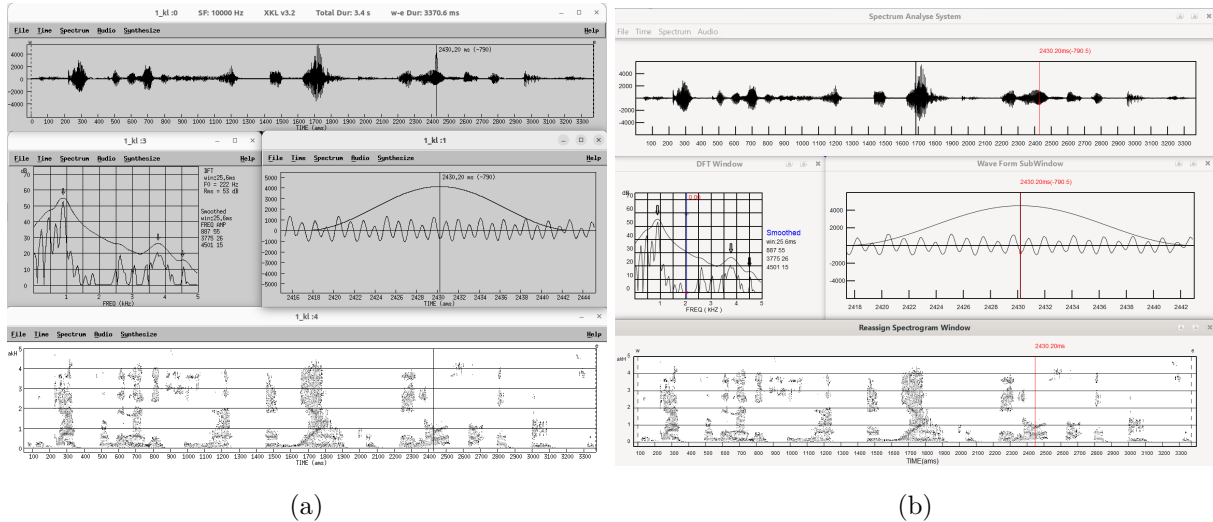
1_kl :0 SF: 10000 Hz XKL v3.2 Total Dur: 3.4 s w-e Dur: 3370.6 ms

File Time Spectrum Audio Synthesize Help

2430.20 ms (-790)

4000 2000 0 -2000 -4000

0 100 200 300 400 500 600 700 800 900 1000 1100 1200 1300 1400 1500 1600 1700 1800 1900 2000 2100 2200 2300 2400 2500 2600 2700 2800 2900 3000 3100 3200 3300

TIME (ams)

1_kl :3

File Time Spectrum Audio Synthesize Help

dB

DFT
win25.6ms
F0 = 222 Hz
Rms = 53 dB

Smoothed
win25.6ms
FREQ AMP
887 55
3775 26
4501 15

FREQ (kHz)

1_kl :1

File Time Spectrum Audio Synthesize Help

2430.20 ms (-790)

2416 2418 2420 2422 2424 2426 2428 2430 2432 2434 2436 2438 2440 2442 2444

TIME (ams)

1_kl :4

File Time Spectrum Audio Synthesize Help

kHz

100 200 300 400 500 600 700 800 900 1000 1100 1200 1300 1400 1500 1600 1700 1800 1900 2000 2100 2200 2300 2400 2500 2600 2700 2800 2900 3000 3100 3200 3300

(a)

Spectrum Analyse System

File Time Spectrum Audio

2430.20ms(-790.5)

4000 2000 0 -2000 -4000

100 200 300 400 500 600 700 800 900 1000 1100 1200 1300 1400 1500 1600 1700 1800 1900 2000 2100 2200 2300 2400 2500 2600 2700 2800 2900 3000 3100 3200 3300

DFT Window

dB

Smoothed
win 25.6ms
887 55
3775 26
4501 15

FREQ ( kHZ )

Wave Form SubWindow

2430.20ms(-790.5)

4000 2000 0 -2000 -4000

2418 2420 2422 2424 2426 2428 2430 2432 2434 2436 2438 2440 2442

Reassign Spectrogram Window

2430.20ms

kHz

100 200 300 400 500 600 700 800 900 1000 1100 1200 1300 1400 1500 1600 1700 1800 1900 2000 2100 2200 2300 2400 2500 2600 2700 2800 2900 3000 3100 3200 3300

TIME(ams)

(b)